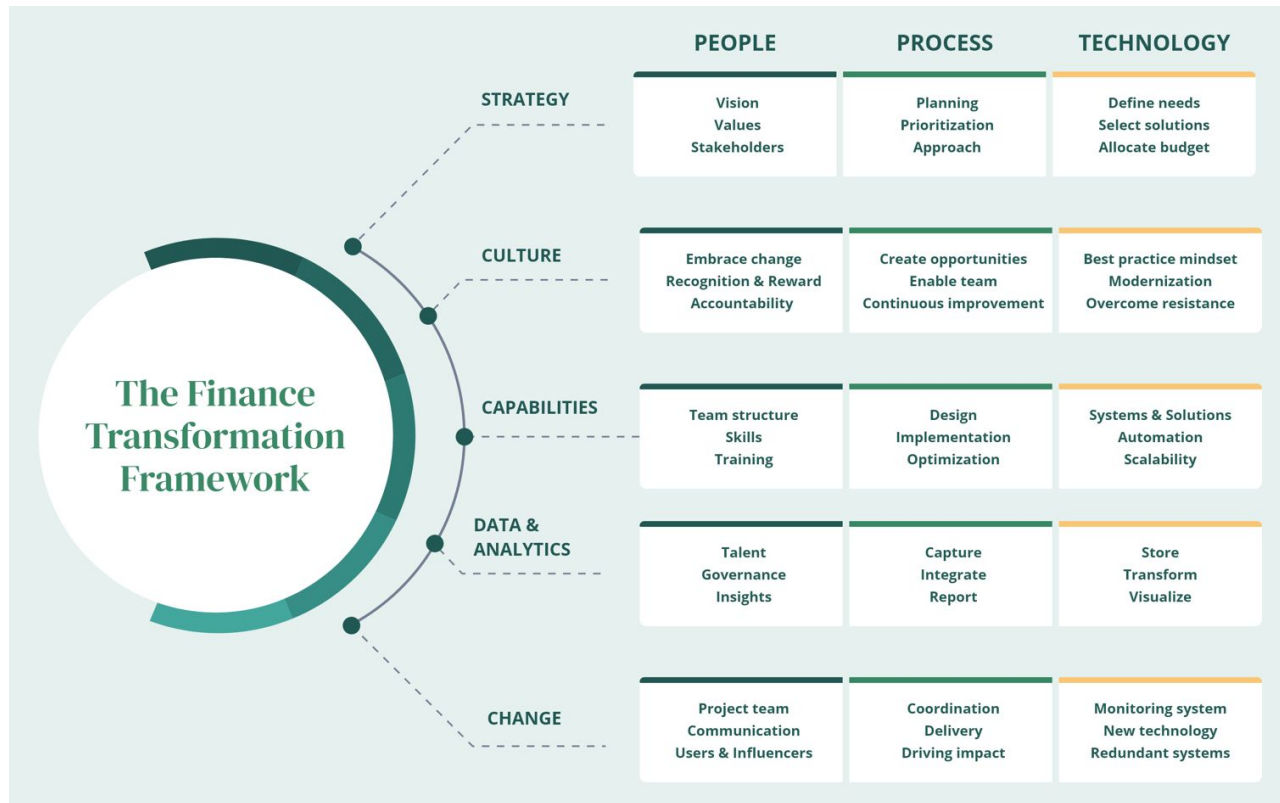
The Finance Transformation Framework

| | PEOPLE | PROCESS | TECHNOLOGY |
|---|---|---|---|
| STRATEGY | Vision Values Stakeholders | Planning Prioritization Approach | Define needs Select solutions Allocate budget |
| CULTURE | Embrace change Recognition & Reward Accountability | Create opportunities Enable team Continuous improvement | Best practice mindset Modernization Overcome resistance |
| CAPABILITIES | Team structure Skills Training | Design Implementation Optimization | Systems & Solutions Automation Scalability |
| DATA & ANALYTICS | Talent Governance Insights | Capture Integrate Report | Store Transform Visualize |
| CHANGE | Project team Communication Users & Influencers | Coordination Delivery Driving impact | Monitoring system New technology Redundant systems |